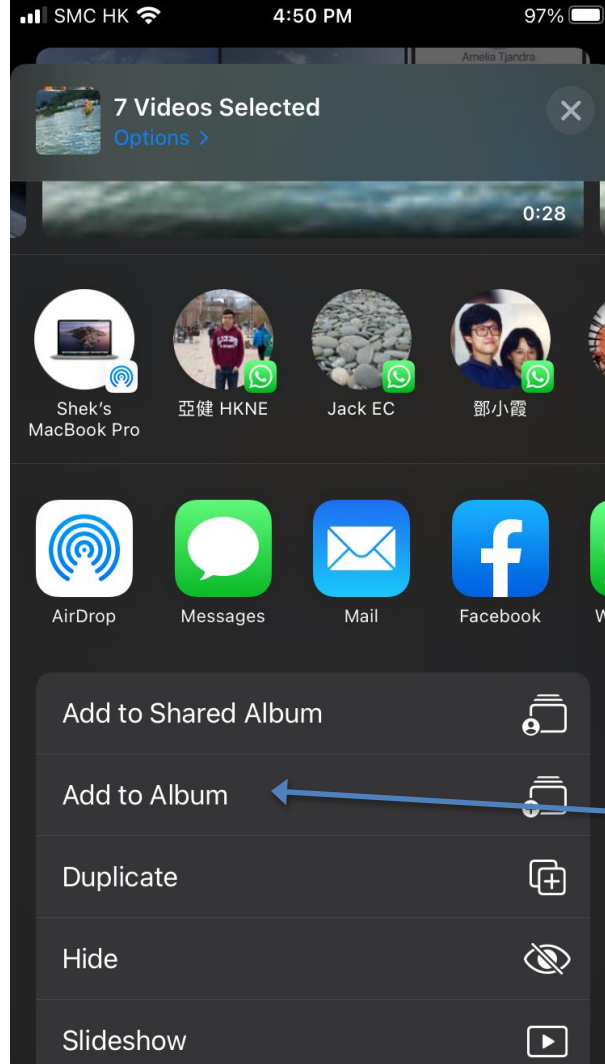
SMC HK 4:50 PM 97%

Amelia Tjandra

7 Videos Selected
Options >

0:28

Shek's MacBook Pro

亞健 HKNE

Jack EC

鄧小霞

AirDrop

Messages

Mail

Facebook

W

Add to Shared Album

Add to Album

Duplicate

Hide

Slideshow